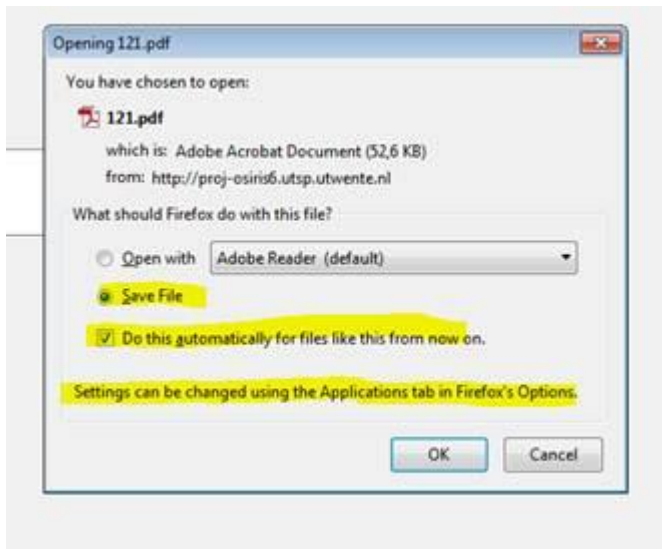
Opening 121.pdf

You have chosen to open:

121.pdf

which is: Adobe Acrobat Document (52,6 KB)

from: http://proj-osiris6.utsp.utwente.nl

What should Firefox do with this file?

Open with Adobe Reader (default)

Save File

Do this automatically for files like this from now on.

Settings can be changed using the Applications tab in Firefox's Options.

OK Cancel